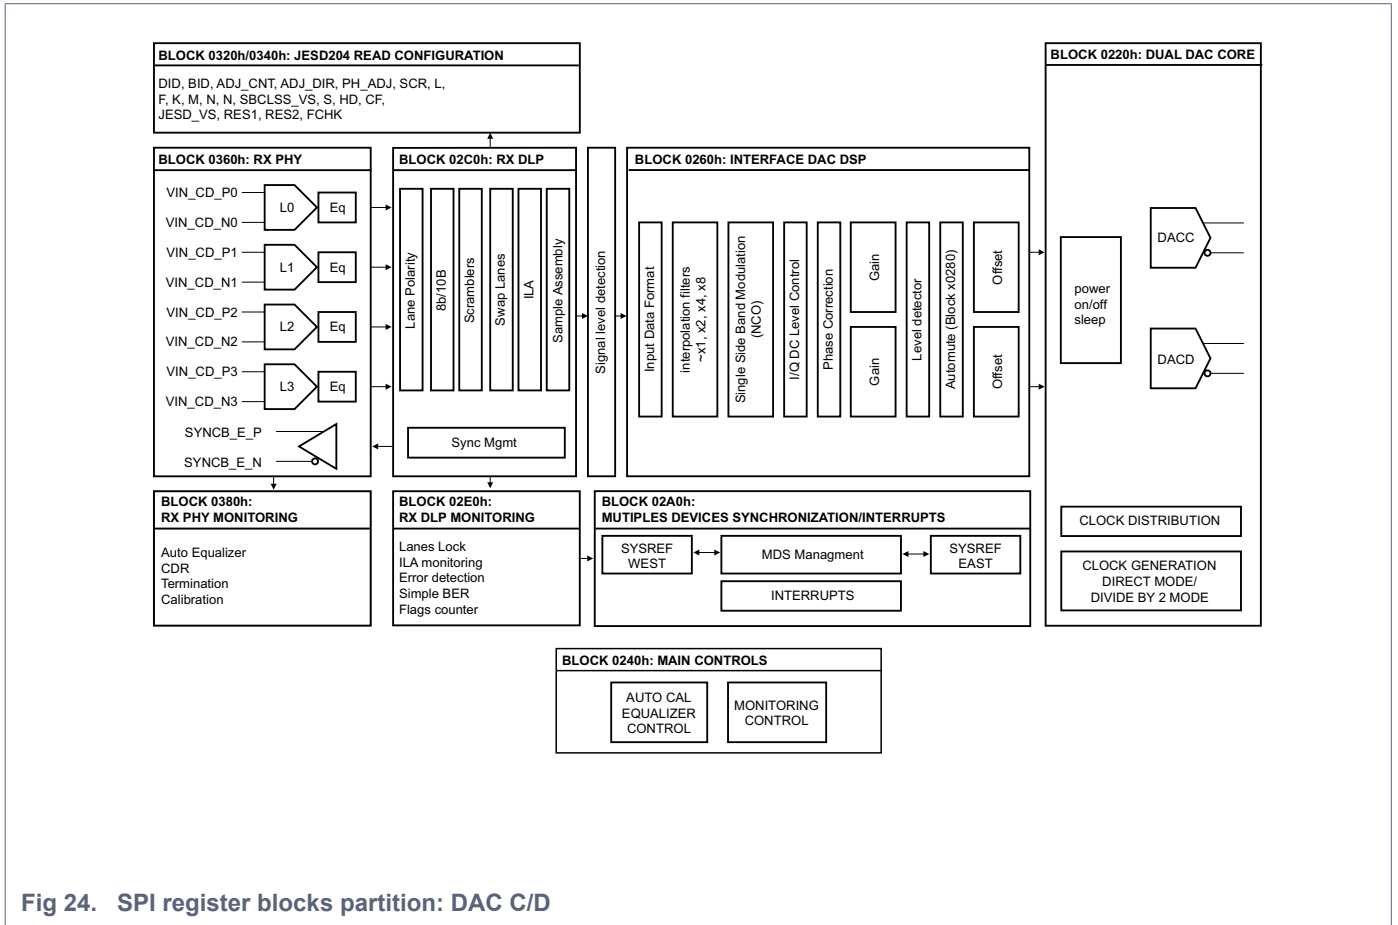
BLOCK 0320h/0340h: JESD204 READ CONFIGURATION

DID, BID, ADJ_CNT, ADJ_DIR, PH_ADJ, SCR, L, F, K, M, N, N, SBCLSS_VS, S, HD, CF, JESD_VS, RES1, RES2, FCHK

BLOCK 0220h: DUAL DAC CORE

BLOCK 0360h: RX PHY

VIN_CD_P0
VIN_CD_N0
L0
Eq
VIN_CD_P1
VIN_CD_N1
L1
Eq
VIN_CD_P2
VIN_CD_N2
L2
Eq
VIN_CD_P3
VIN_CD_N3
L3
Eq
SYNCB_E_P
SYNCB_E_N

BLOCK 02C0h: RX DLP

Lane Polarity
8b/10B
Scramblers
Swap Lanes
ILA
Sample Assembly
Sync Mgmt

Signal level detection

BLOCK 0260h: INTERFACE DAC DSP

Input Data Format
interpolation filters ~x1, x2, x4, x8
Single Side Band Modulation (NCO)
I/Q DC Level Control
Phase Correction
Gain
Gain
Level detector
Automute (Block x0280)
Offset
Offset

power on/off sleep
DACC
DACD

BLOCK 0380h:
RX PHY MONITORING

Auto Equalizer
CDR
Termination
Calibration

BLOCK 02E0h:
RX DLP MONITORING

Lanes Lock
ILA monitoring
Error detection
Simple BER
Flags counter

BLOCK 02A0h:
MUTIPLES DEVICES SYNCHRONIZATION/INTERRUPTS

SYSREF WEST
MDS Managment
SYSREF EAST
INTERRUPTS

CLOCK DISTRIBUTION
CLOCK GENERATION DIRECT MODE/ DIVIDE BY 2 MODE

BLOCK 0240h: MAIN CONTROLS

AUTO CAL EQUALIZER CONTROL
MONITORING CONTROL

Fig 24. SPI register blocks partition: DAC C/D